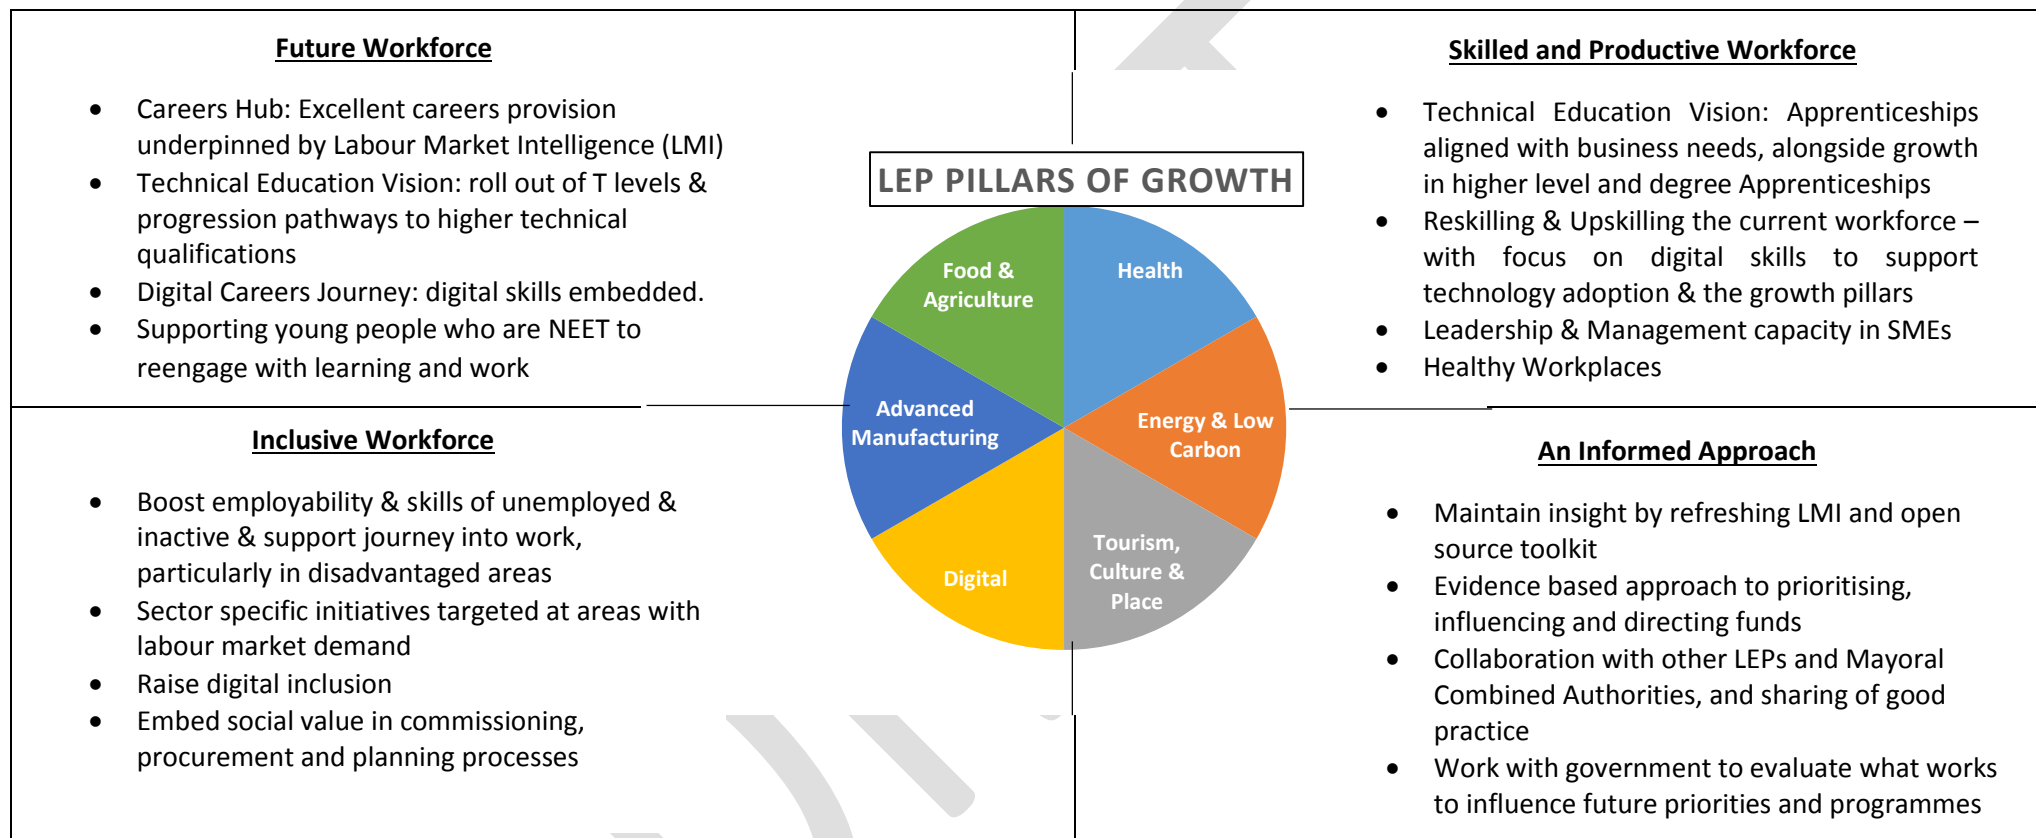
Future Workforce

- Careers Hub: Excellent careers provision underpinned by Labour Market Intelligence (LMI)
- Technical Education Vision: roll out of T levels & progression pathways to higher technical qualifications
- Digital Careers Journey: digital skills embedded.
- Supporting young people who are NEET to reengage with learning and work

Skilled and Productive Workforce

- Technical Education Vision: Apprenticeships aligned with business needs, alongside growth in higher level and degree Apprenticeships
- Reskilling & Upskilling the current workforce – with focus on digital skills to support technology adoption & the growth pillars
- Leadership & Management capacity in SMEs
- Healthy Workplaces

LEP PILLARS OF GROWTH

Food & Agriculture
Health
Advanced Manufacturing
Energy & Low Carbon
Digital
Tourism, Culture & Place

Inclusive Workforce

- Boost employability & skills of unemployed & inactive & support journey into work, particularly in disadvantaged areas
- Sector specific initiatives targeted at areas with labour market demand
- Raise digital inclusion
- Embed social value in commissioning, procurement and planning processes

An Informed Approach

- Maintain insight by refreshing LMI and open source toolkit
- Evidence based approach to prioritising, influencing and directing funds
- Collaboration with other LEPs and Mayoral Combined Authorities, and sharing of good practice
- Work with government to evaluate what works to influence future priorities and programmes